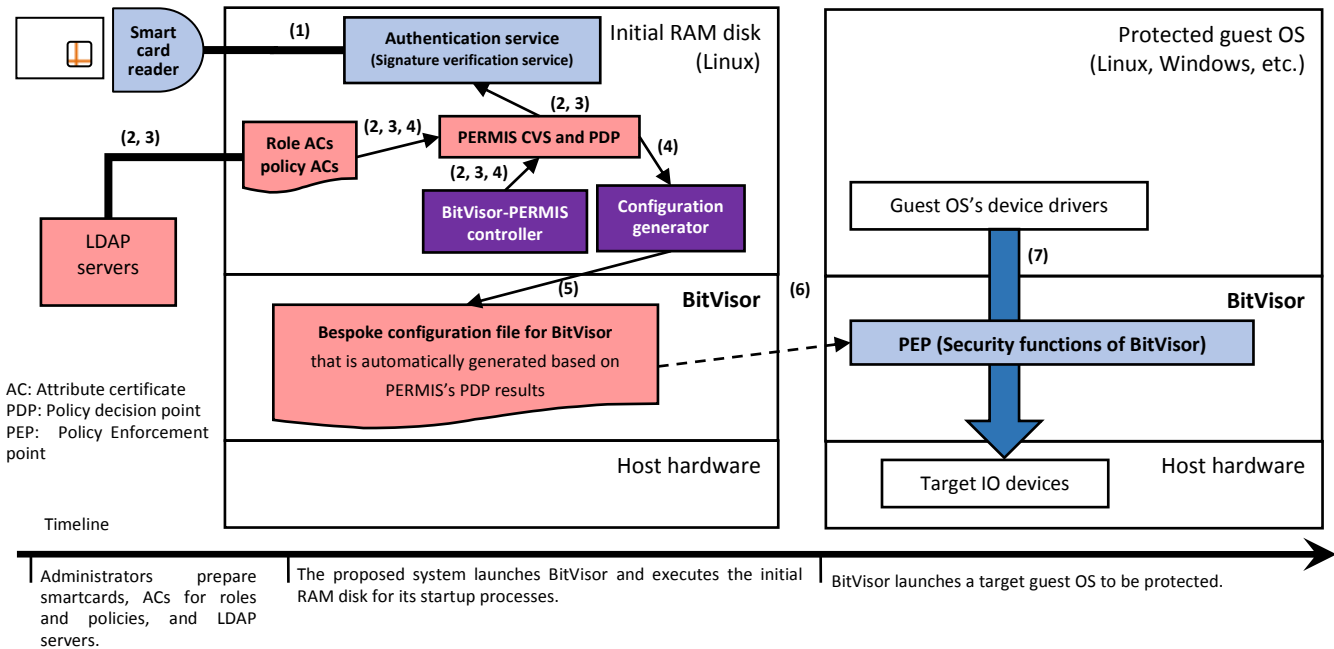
Smart card reader

(1)

Authentication service
(Signature verification service)

Initial RAM disk
(Linux)

(2, 3)

(2, 3)

Role ACs policy ACs

(2, 3, 4)

PERMIS CVS and PDP

(4)

(2, 3, 4)

BitVisor-PERMIS controller

Configuration generator

LDAP servers

(5)

BitVisor

Bespoke configuration file for BitVisor
that is automatically generated based on PERMIS's PDP results

AC: Attribute certificate
PDP: Policy decision point
PEP: Policy Enforcement point

Host hardware

Protected guest OS
(Linux, Windows, etc.)

Guest OS's device drivers

(7)

(6)

BitVisor

PEP (Security functions of BitVisor)

Target IO devices

Host hardware

Timeline

Administrators prepare smartcards, ACs for roles and policies, and LDAP servers.

The proposed system launches BitVisor and executes the initial RAM disk for its startup processes.

BitVisor launches a target guest OS to be protected.